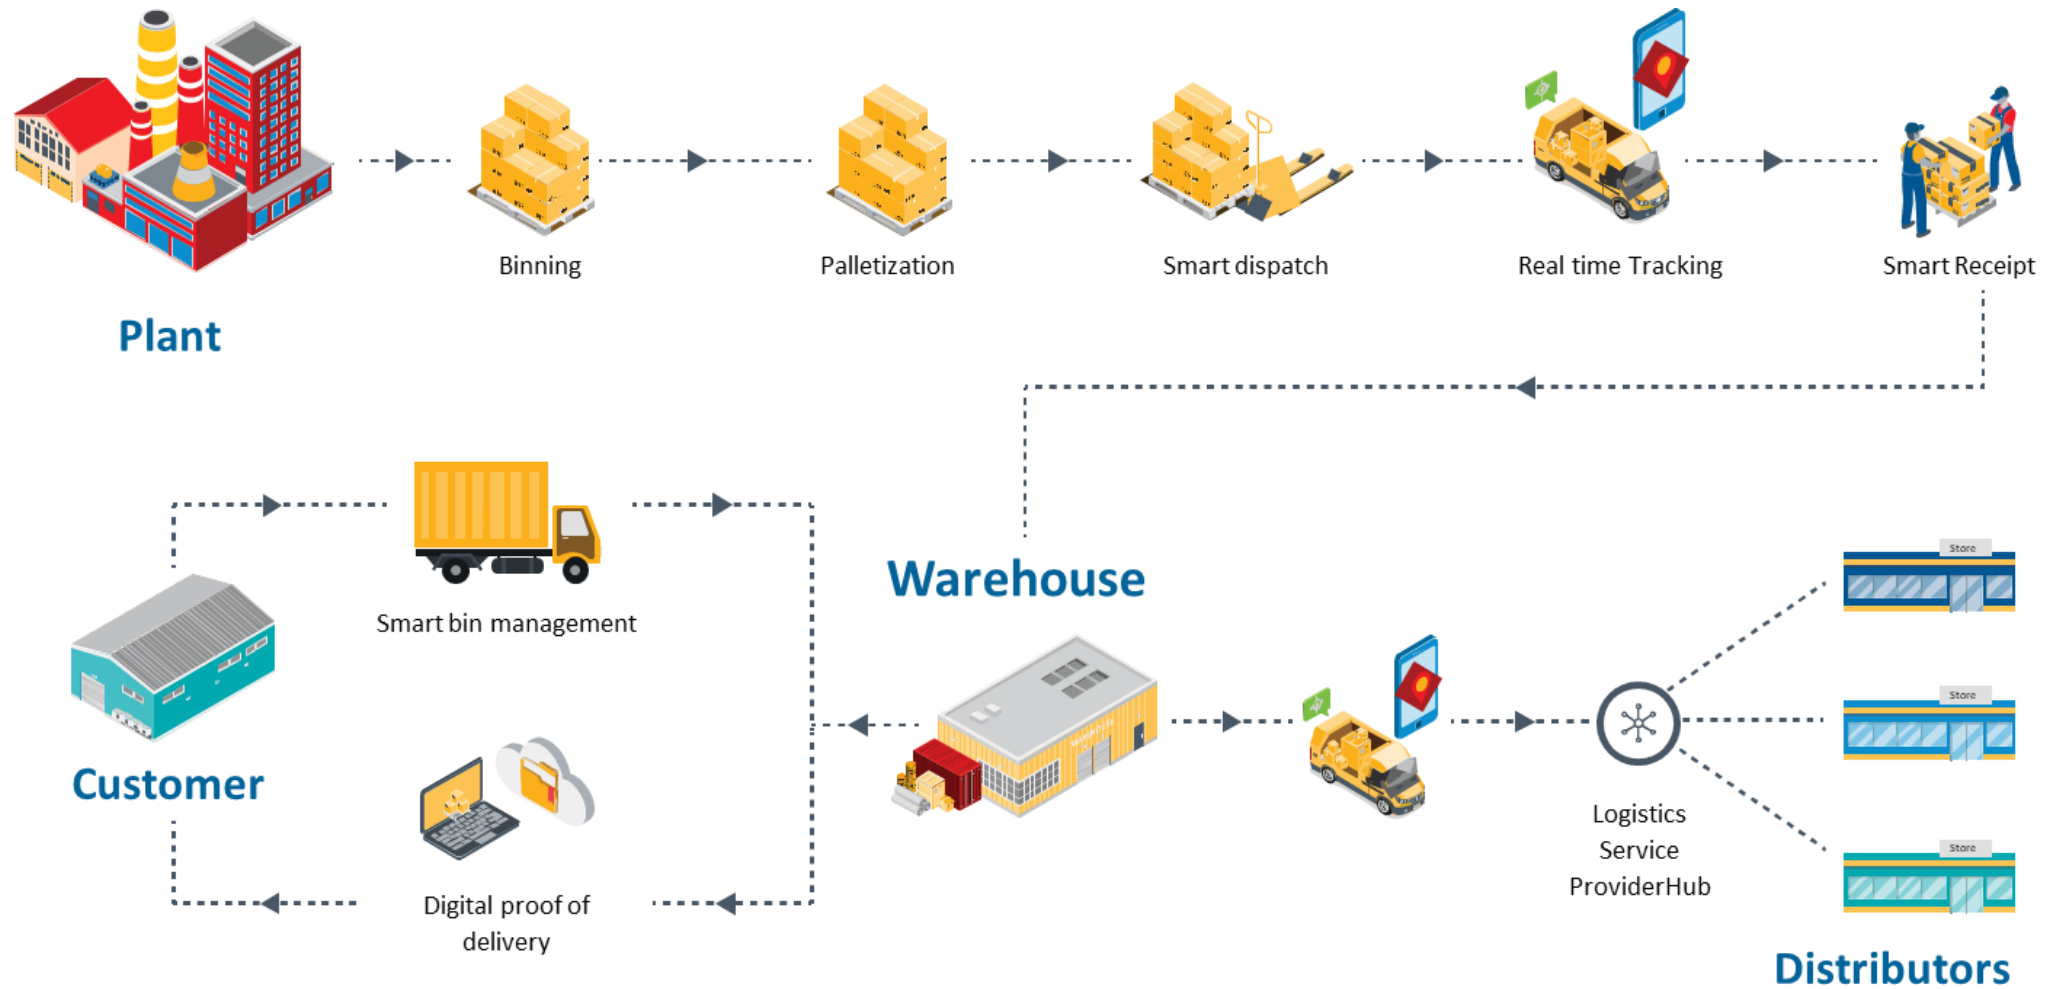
Plant

Binning

Palletization

Smart dispatch

Real time Tracking

Smart Receipt

Smart bin management

Warehouse

Customer

Digital proof of delivery

Store

Store

Store

Logistics Service ProviderHub

Distributors